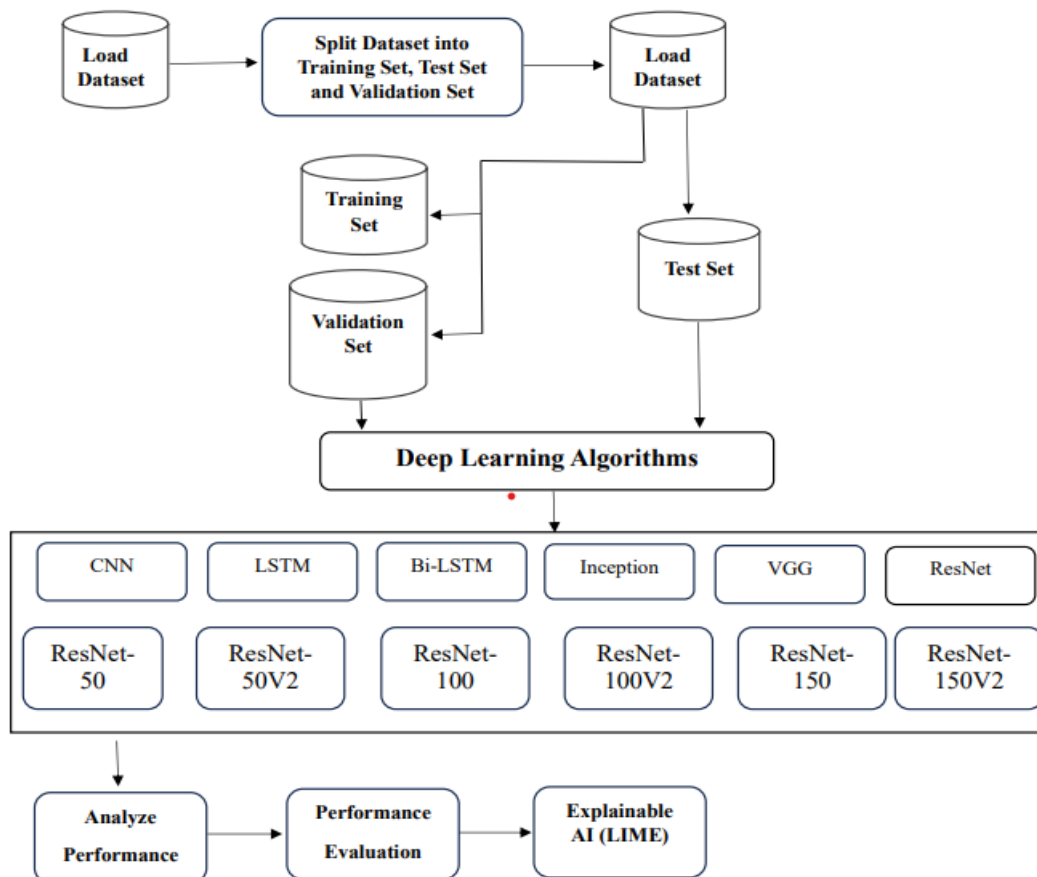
Load Dataset

Split Dataset into Training Set, Test Set and Validation Set

Load Dataset

Training Set

Validation Set

Test Set

Deep Learning Algorithms

CNN

LSTM

Bi-LSTM

Inception

VGG

ResNet

ResNet-50

ResNet-50V2

ResNet-100

ResNet-100V2

ResNet-150

ResNet-150V2

Analyze Performance

Performance Evaluation

Explainable AI (LIME)